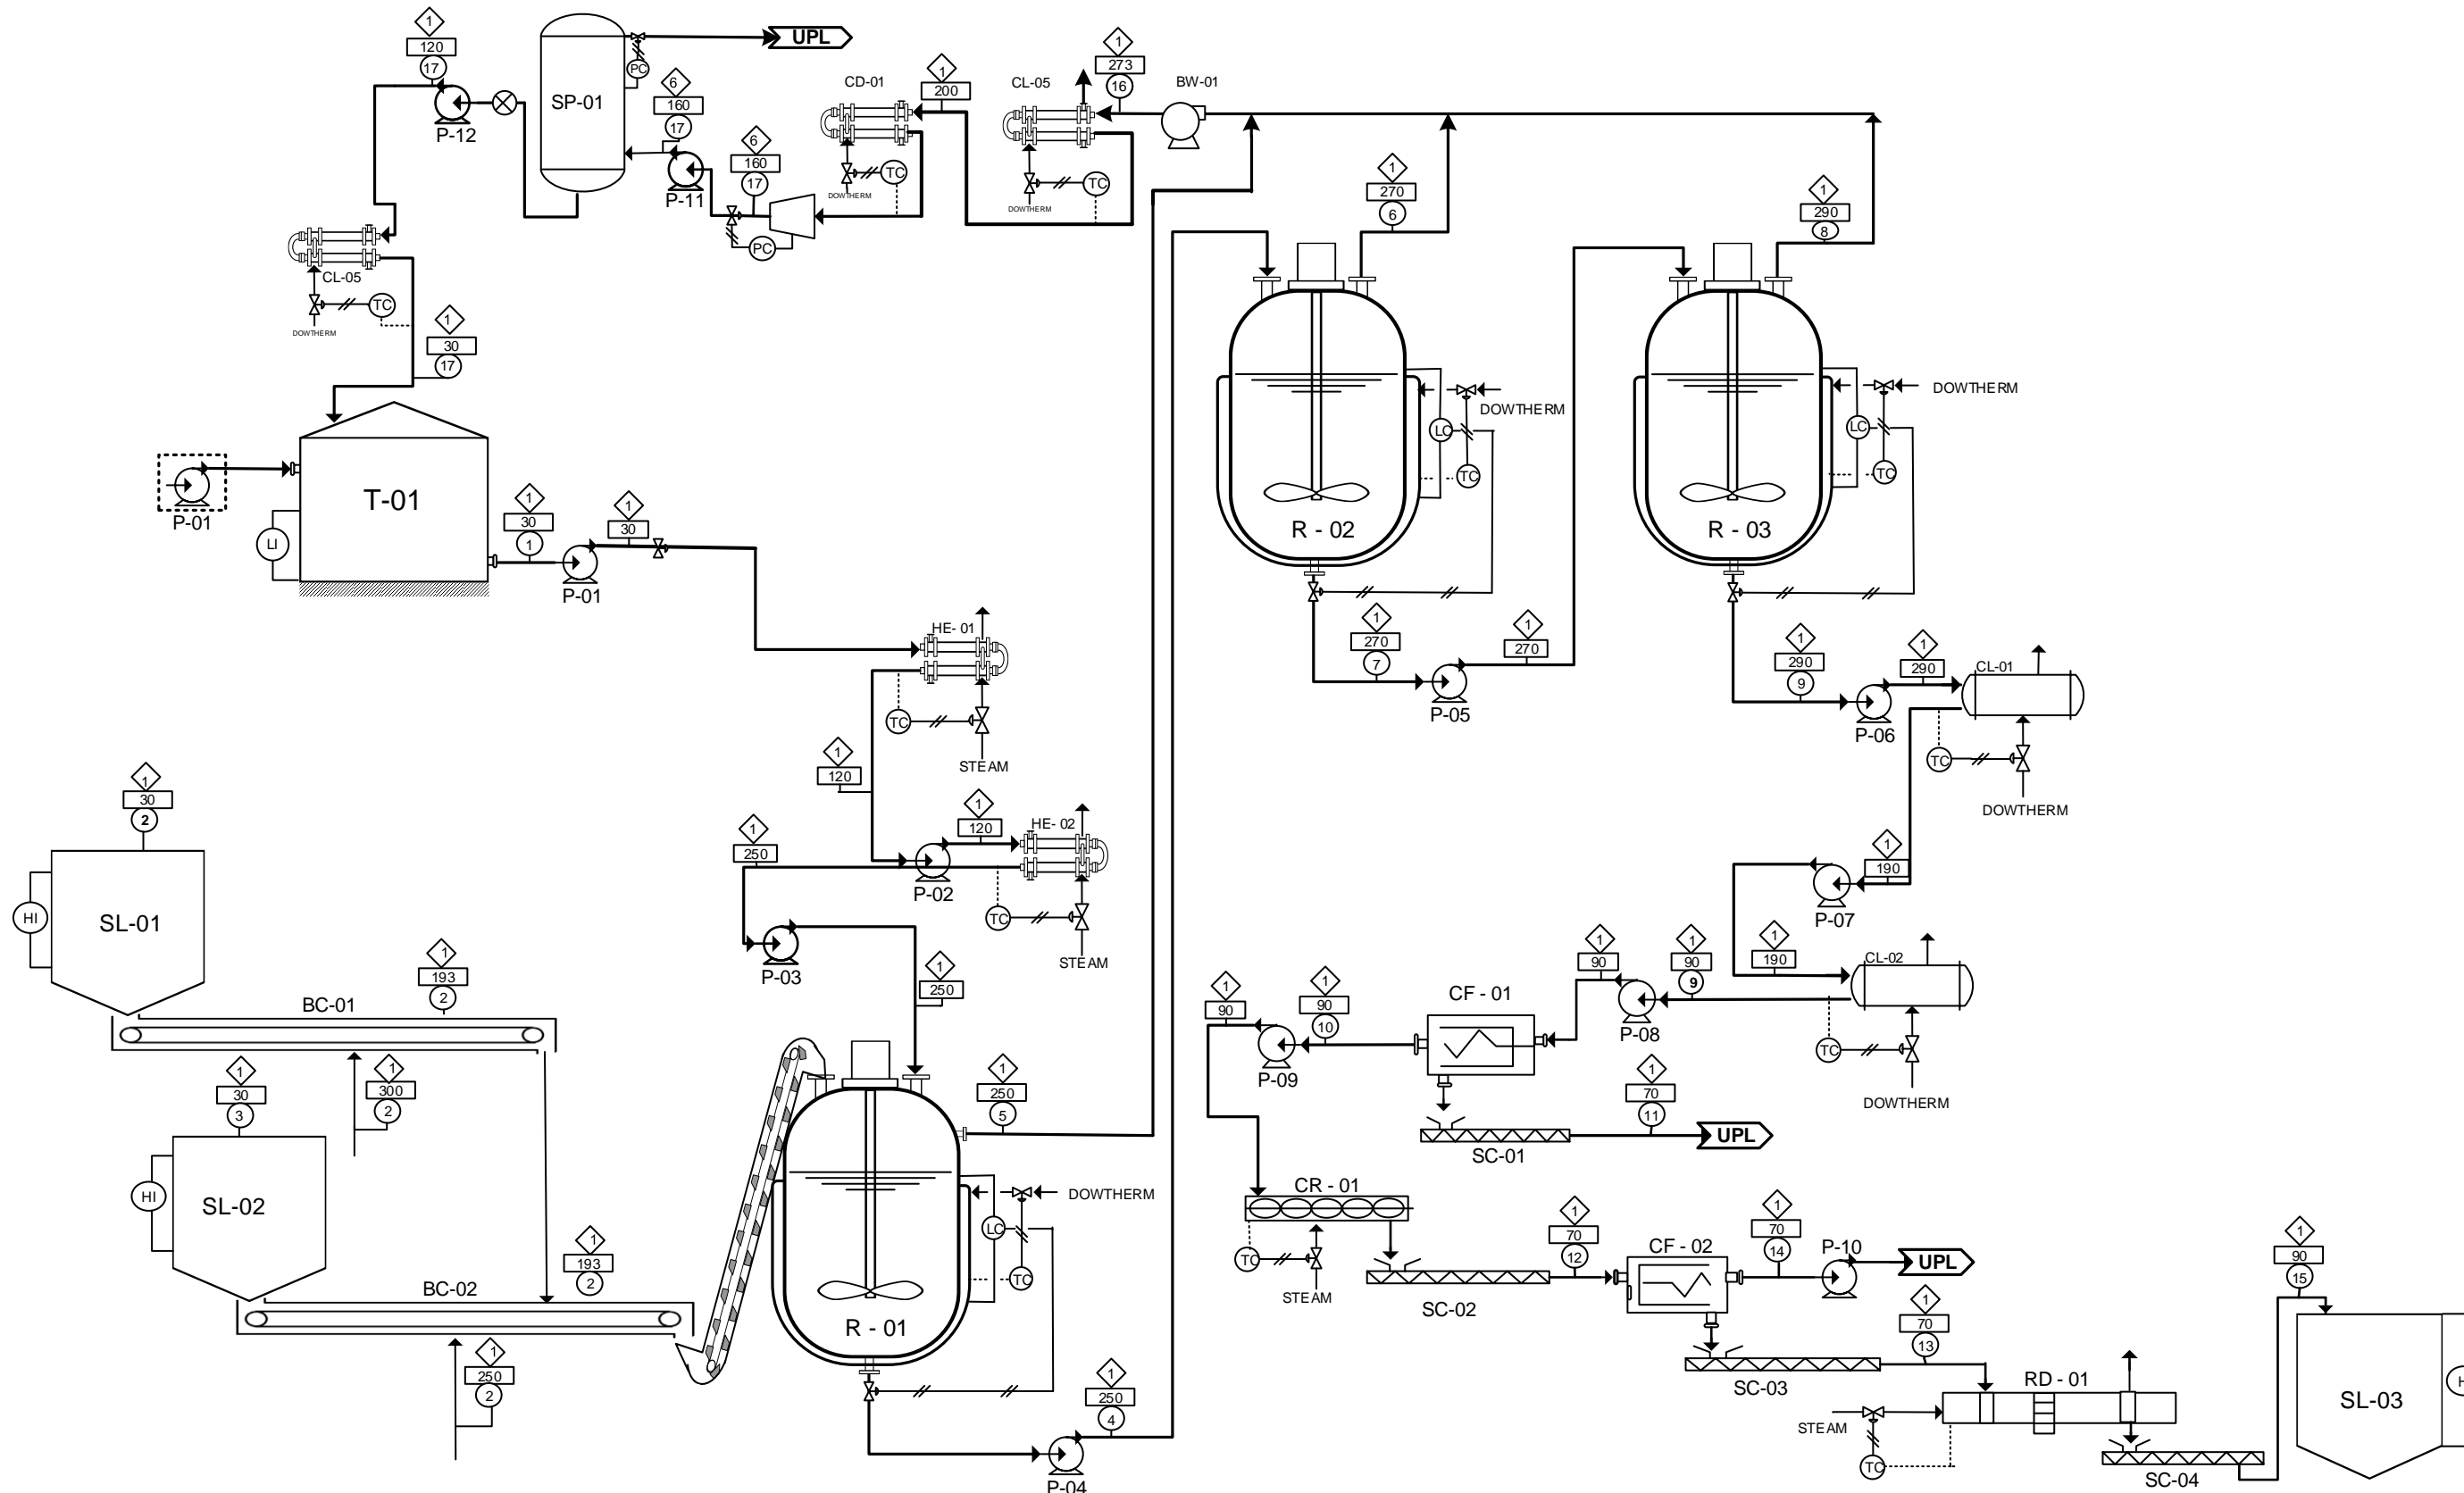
1
120
17
P-12
SP-01
PC
UPL
6
160
17
P-11
6
160
17
PC
CD-01
1
200
TC
DOWTHERM
CL-05
1
273
16
TC
DOWTHERM
BW-01
CL-05
TC
DOWTHERM
1
30
17
T-01
P-01
LI
1
30
1
P-01
1
30
1
270
6
1
290
8
DOWTHERM
LC
TC
R - 02
DOWTHERM
LC
TC
R - 03
1
270
7
P-05
1
270
1
290
9
P-06
1
290
CL-01
TC
DOWTHERM
HE- 01
TC
STEAM
1
120
1
120
HE- 02
1
250
P-02
TC
STEAM
P-03
1
250
1
30
2
SL-01
HI
1
193
2
BC-01
1
30
3
1
300
2
SL-02
HI
1
193
2
BC-02
1
250
2
1
250
5
DOWTHERM
LC
TC
R - 01
1
250
4
P-04
1
190
P-07
1
190
CL-02
TC
DOWTHERM
1
90
1
90
9
P-08
CF - 01
1
90
1
90
10
P-09
1
70
11
UPL
SC-01
CR - 01
TC
STEAM
SC-02
1
70
12
CF - 02
1
70
14
P-10
UPL
SC-03
1
70
13
RD - 01
STEAM
TC
SC-04
1
90
15
SL-03